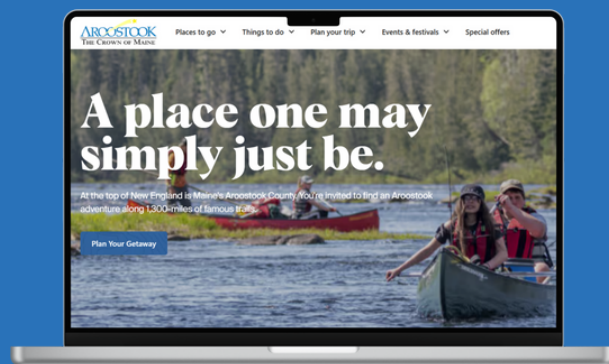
AROOSTOOK
THE CROWN OF MAINE

Places to go
Things to do
Plan your trip
Events & festivals
Special offers

A place one may simply just be.

At the top of New England is Maine's Aroostook County. You're invited to find an Aroostook adventure along 1,300-miles of famous trails.

Plan Your Getaway